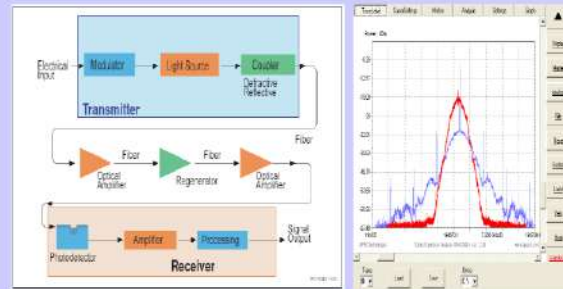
Electrical Input

Modulator

Light Source

Coupler

Diffractive Reflective

Transmitter

Fiber

Optical Amplifier

Fiber

Regenerator

Fiber

Optical Amplifier

Photodetector

Amplifier

Processing

Signal Output

Receiver

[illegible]

Trace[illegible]

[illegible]

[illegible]

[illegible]

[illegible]

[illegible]